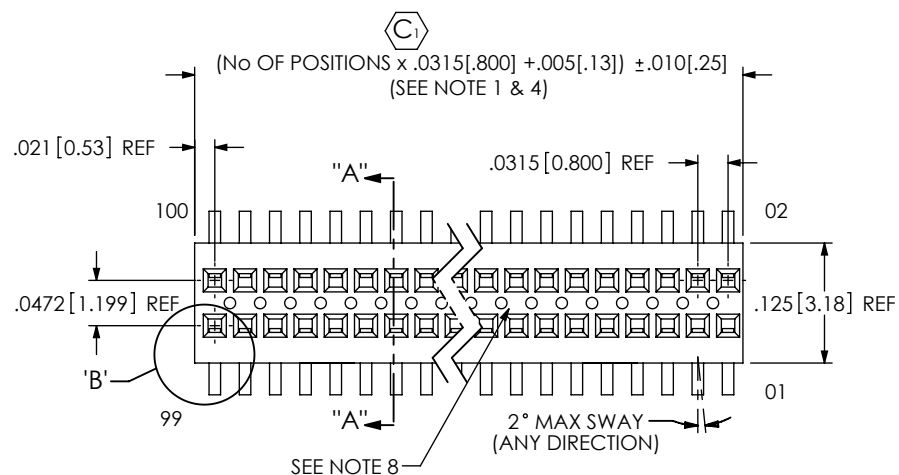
C1

(No OF POSITIONS x .0315[.800] +.005[.13]) $\pm$.010[.25]
(SEE NOTE 1 & 4)

.021 [0.53] REF

"A"

.0315 [0.800] REF

100

02

.0472 [1.199] REF

.125 [3.18] REF

'B'

99

"A"

01

2° MAX SWAY
(ANY DIRECTION)

SEE NOTE 8